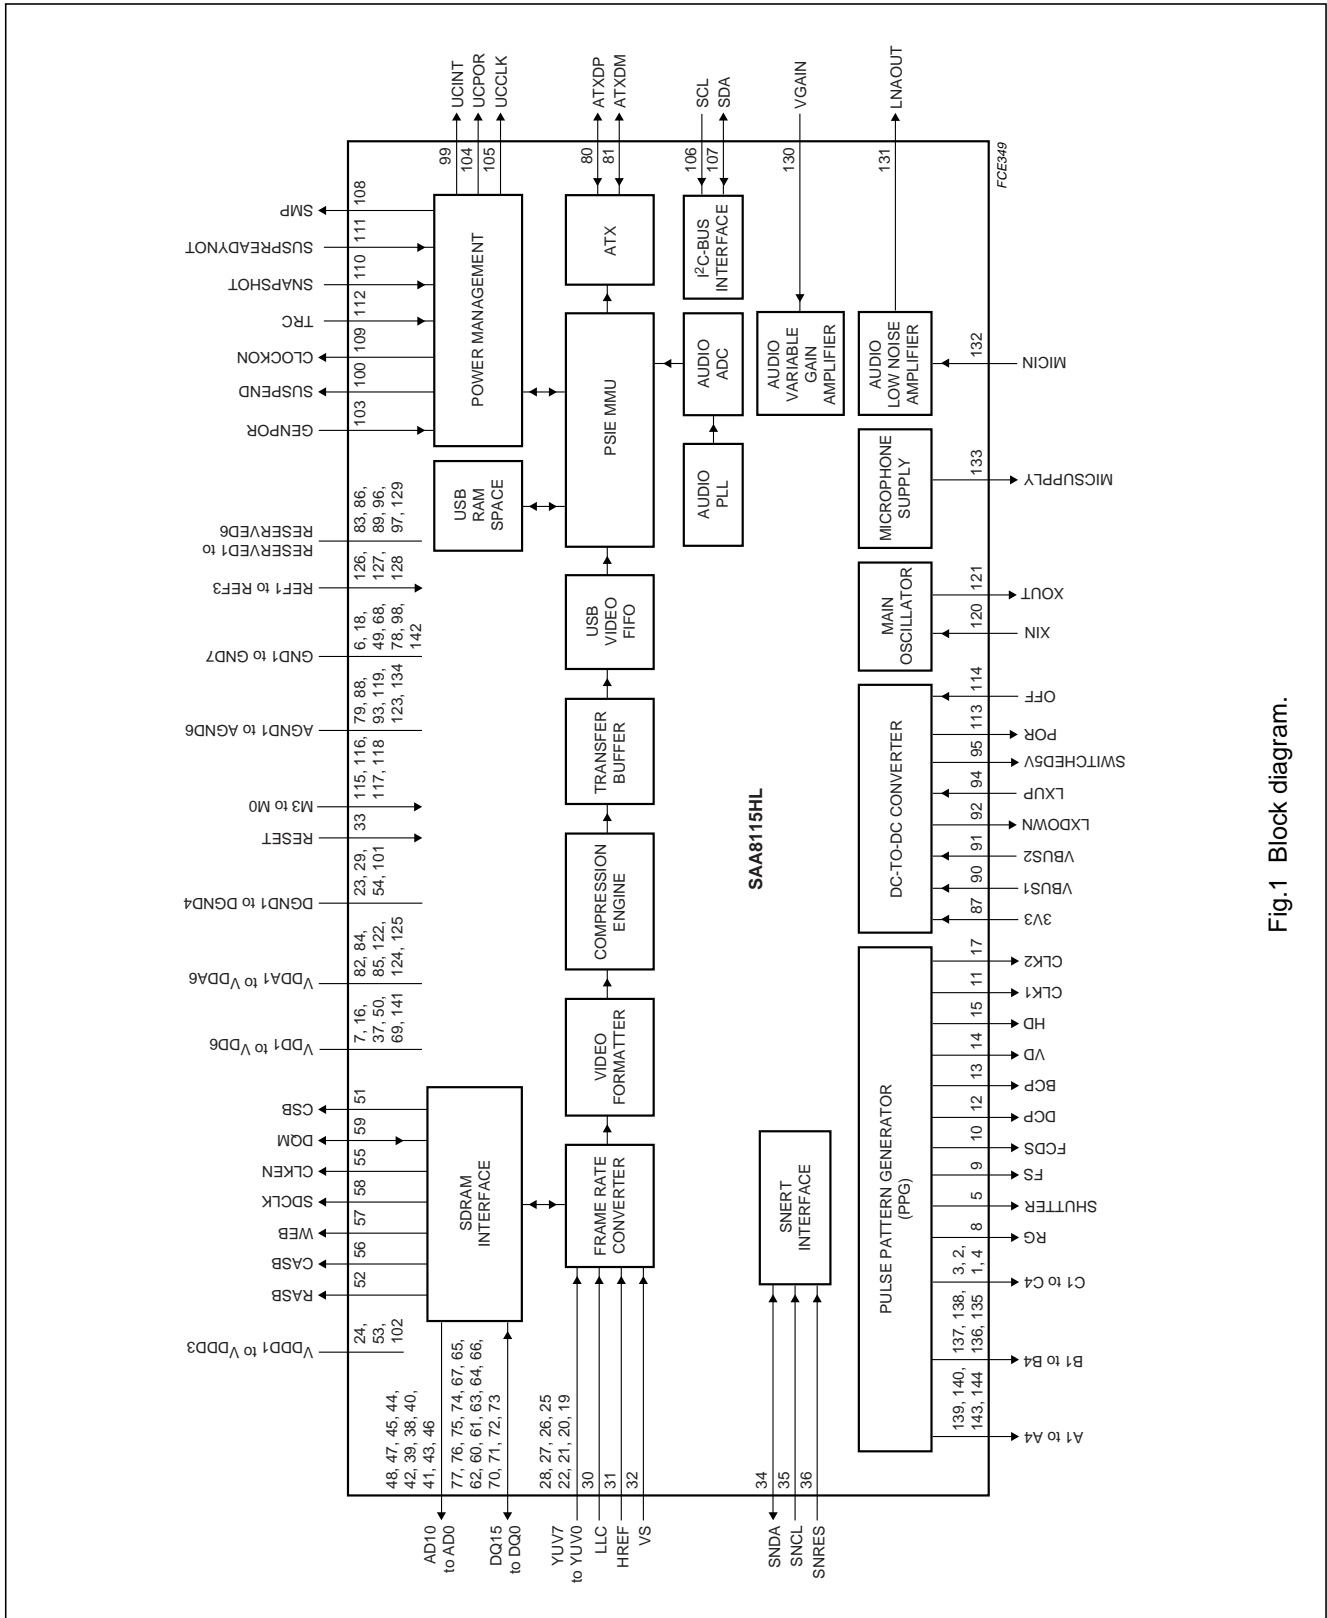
UCINT
UCPOR
UCCLK
ATXDP
ATXDM
SCL
SDA
VGAIN
LNAOUT

99
104
105
80
81
106
107
130
131

FCE349

SMP 108
SUSPREADYNOT 111
SNAPSHOT 110
TRC 112
CLOCKON 109
SUSPEND 100
GENPOR 103

POWER MANAGEMENT

ATX

I$^2$C-BUS INTERFACE

PSIE MMU

AUDIO ADC

AUDIO VARIABLE GAIN AMPLIFIER

AUDIO LOW NOISE AMPLIFIER

132 MICIN

USB RAM SPACE

AUDIO PLL

MICROPHONE SUPPLY

133 MICSUPPLY

RESERVED1 to RESERVED6 83, 86, 89, 96, 97, 129

REF1 to REF3 126, 127, 128

USB VIDEO FIFO

MAIN OSCILLATOR

121 XOUT
120 XIN

GND1 to GND7 6, 18, 49, 68, 78, 98, 142

TRANSFER BUFFER

DC-TO-DC CONVERTER

114 OFF
113 POR
95 SWITCHED5V
94 LXUP
92 LXDOWN
91 VBUS2
90 VBUS1
87 3V3

AGND1 to AGND6 79, 88, 93, 119, 123, 134

M3 to M0 115, 116, 117, 118

RESET 33

COMPRESSION ENGINE

SAA8115HL

DGND1 to DGND4 23, 29, 54, 101

V$_{DDA1}$ to V$_{DDA6}$ 82, 84, 85, 122, 124, 125

V$_{DD1}$ to V$_{DD6}$ 7, 16, 37, 50, 69, 141

VIDEO FORMATTER

PULSE PATTERN GENERATOR (PPG)

17 CLK2
11 CLK1
15 HD
14 VD
13 BCP
12 DCP
10 FCDS
9 FS
5 SHUTTER
8 RG
3, 2, 1, 4 C1 to C4
137, 138, 136, 135 B1 to B4
139, 140, 143, 144 A1 to A4

CSB 51
DQM 59
CLKEN 55
SDCLK 58
WEB 57
CASB 56
RASB 52
V$_{DDD1}$ to V$_{DDD3}$ 24, 53, 102

SDRAM INTERFACE

FRAME RATE CONVERTER

SNERT INTERFACE

48, 47, 45, 44, 42, 39, 38, 40, 41, 43, 46
77, 76, 75, 74, 67, 65, 62, 60, 61, 63, 64, 66, 70, 71, 72, 73
28, 27, 26, 25, 22, 21, 20, 19
30
31
32
34
35
36

AD10 to AD0
DQ15 to DQ0
YUV7 to YUV0
LLC
HREF
VS
SNDA
SNCL
SNRES

Fig.1 Block diagram.